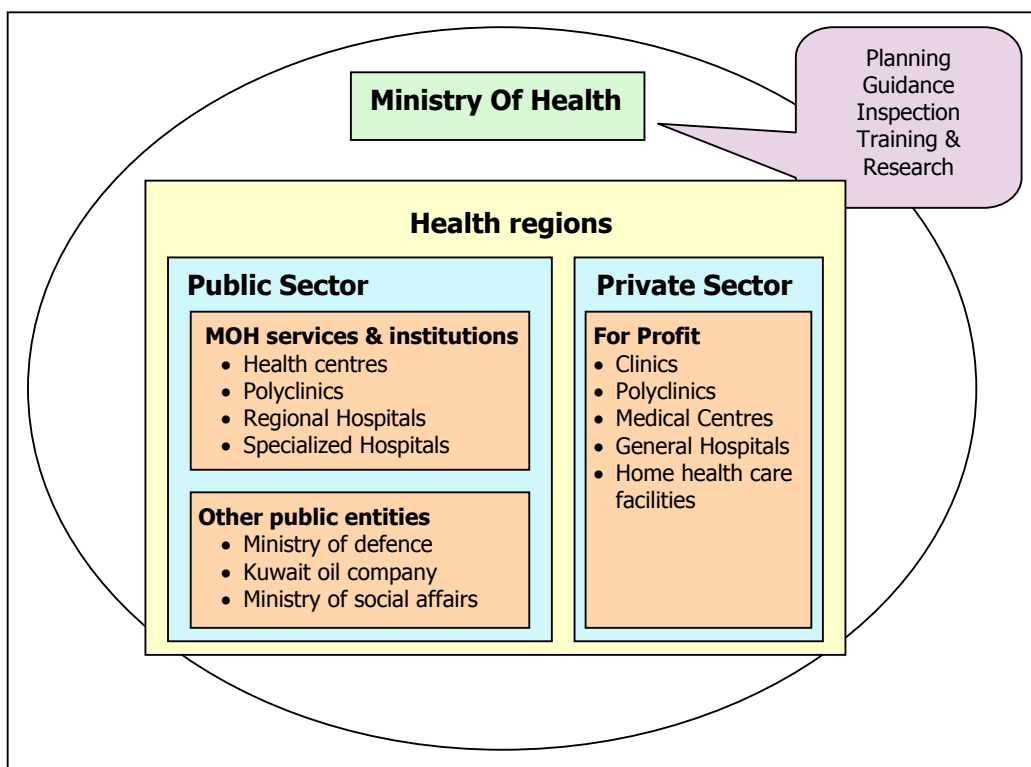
Ministry Of Health

Planning
Guidance
Inspection
Training &
Research

Health regions

Public Sector

MOH services & institutions
• Health centres
• Polyclinics
• Regional Hospitals
• Specialized Hospitals

Other public entities
• Ministry of defence
• Kuwait oil company
• Ministry of social affairs

Private Sector

For Profit
• Clinics
• Polyclinics
• Medical Centres
• General Hospitals
• Home health care facilities